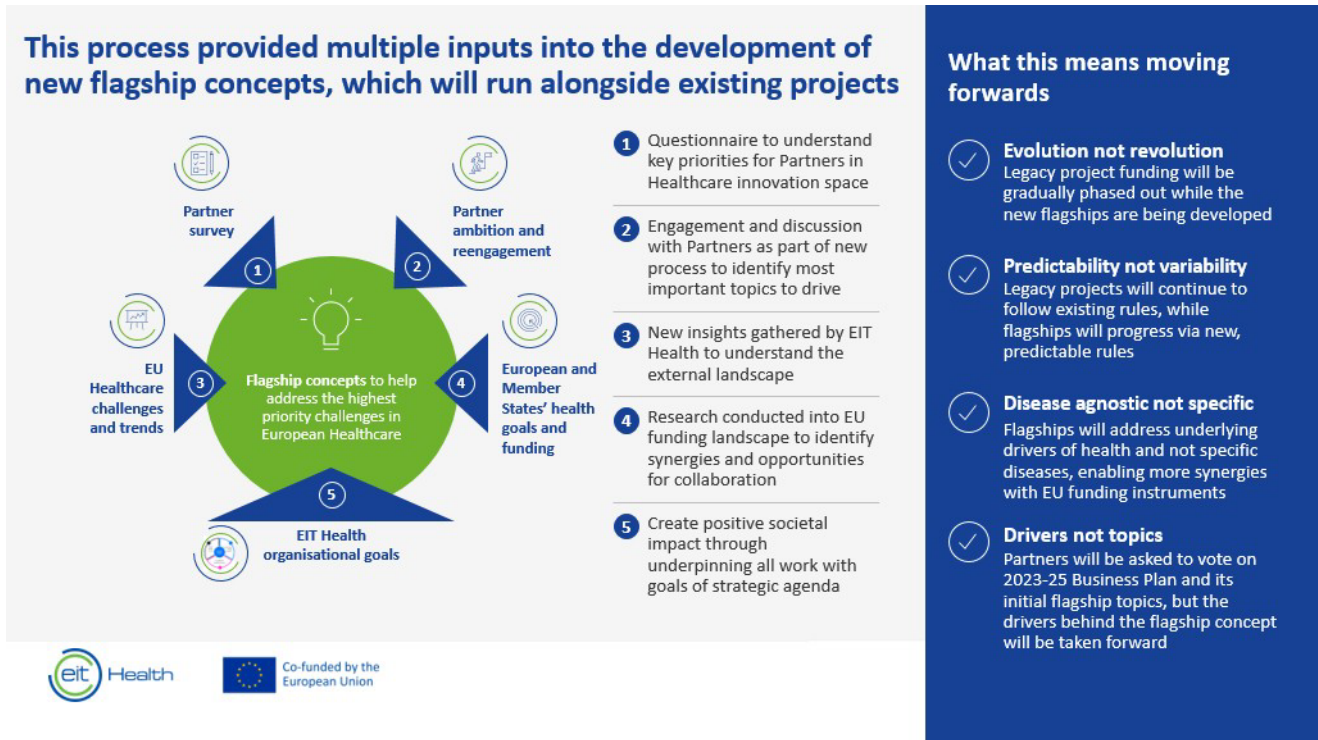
This process provided multiple inputs into the development of new flagship concepts, which will run alongside existing projects

Partner survey

1

Partner ambition and reengagement

2

EU Healthcare challenges and trends

3

Flagship concepts to help address the highest priority challenges in European Healthcare

4

European and Member States' health goals and funding

5

EIT Health organisational goals

1 Questionnaire to understand key priorities for Partners in Healthcare innovation space

2 Engagement and discussion with Partners as part of new process to identify most important topics to drive

3 New insights gathered by EIT Health to understand the external landscape

4 Research conducted into EU funding landscape to identify synergies and opportunities for collaboration

5 Create positive societal impact through underpinning all work with goals of strategic agenda

eit Health

Co-funded by the European Union

What this means moving forwards

Evolution not revolution
Legacy project funding will be gradually phased out while the new flagships are being developed

Predictability not variability
Legacy projects will continue to follow existing rules, while flagships will progress via new, predictable rules

Disease agnostic not specific
Flagships will address underlying drivers of health and not specific diseases, enabling more synergies with EU funding instruments

Drivers not topics
Partners will be asked to vote on 2023-25 Business Plan and its initial flagship topics, but the drivers behind the flagship concept will be taken forward